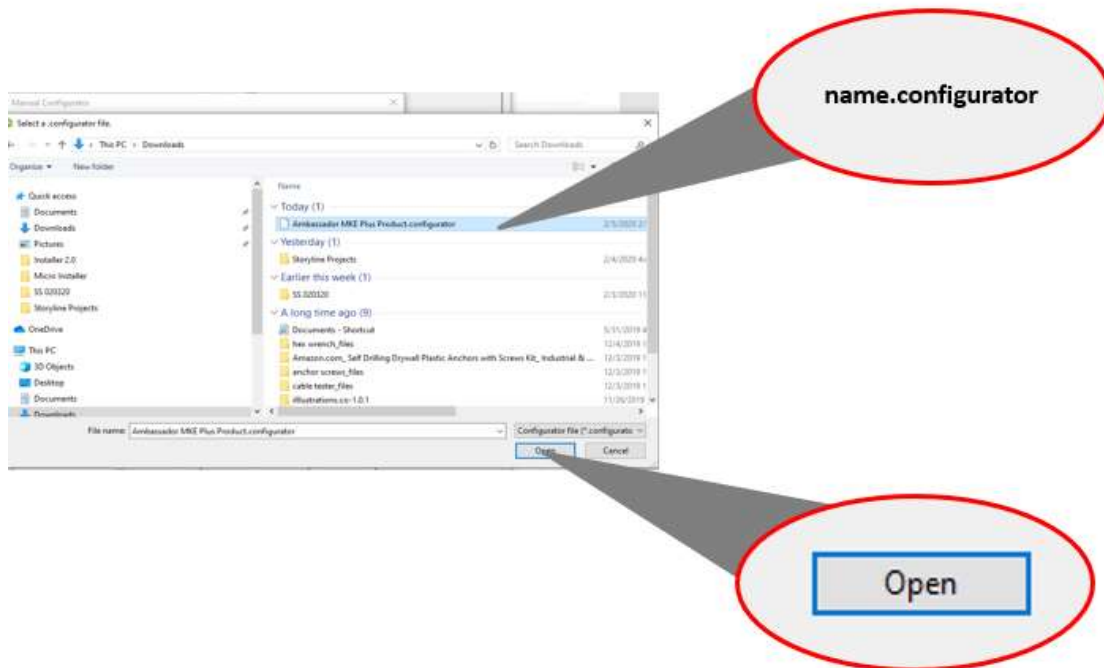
Manual Configurator

Select a .configurator file.

This PC > Downloads

Search Downloads

Organize ▾ New folder

Quick access
Documents
Downloads
Pictures
Installer 2.0
Micro Installer
SS 020320
Storyline Projects
OneDrive
This PC
3D Objects
Desktop
Documents
Downloads

Name

Today (1)
Ambassador MKE Plus Product.configurator 2/5/2020
Yesterday (1)
Storyline Projects 2/4/2020
Earlier this week (1)
SS 020320 2/3/2020
A long time ago (9)
Documents - Shortcut 5/31/2019
hex wrench_files 12/4/2019
Amazon.com_ Self Drilling Drywall Plastic Anchors with Screws Kit, Industrial & ... 12/3/2019
anchor screws_files 12/3/2019
cable tester_files 12/3/2019
illustrations.cs-1.0.1 11/26/2019

File name: Ambassador MKE Plus Product.configurator

Configurator file (*.configurato

Open Cancel

name.configurator

Open